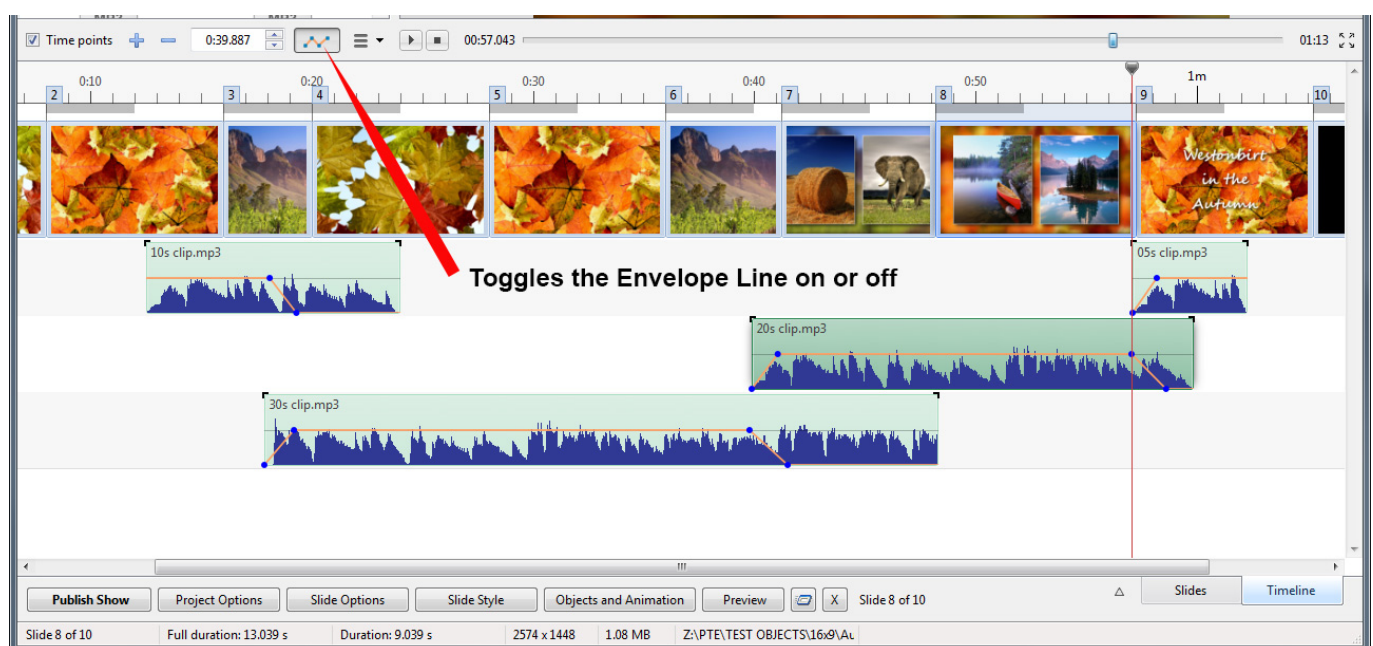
Time points 0:39.887 00:57.043 01:13

0:10 0:20 0:30 0:40 0:50 1m

2 3 4 5 6 7 8 9 10

Westonbirt in the Autumn

10s clip.mp3

Toggles the Envelope Line on or off

05s clip.mp3

20s clip.mp3

30s clip.mp3

Publish Show | Project Options | Slide Options | Slide Style | Objects and Animation | Preview | X | Slide 8 of 10 | Slides | Timeline

Slide 8 of 10 | Full duration: 13.039 s | Duration: 9.039 s | 2574 x 1448 | 1.08 MB | Z:\PTE\TEST OBJECTS\16x9\A